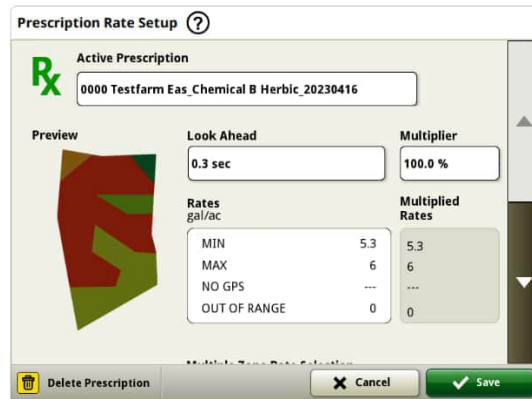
Prescription Rate Setup ?

Rx

Active Prescription

0000 Testfarm Eas_Chemical B Herbic_20230416

Preview

Look Ahead

0.3 sec

Multiplier

100.0 %

Rates
gal/ac

Multiplied Rates

| | | |
|---|---|---|
| MIN | 5.3 | 5.3 |
| MAX | 6 | 6 |
| NO GPS | --- | --- |
| OUT OF RANGE | 0 | 0 |

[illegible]

Delete Prescription

Cancel

Save